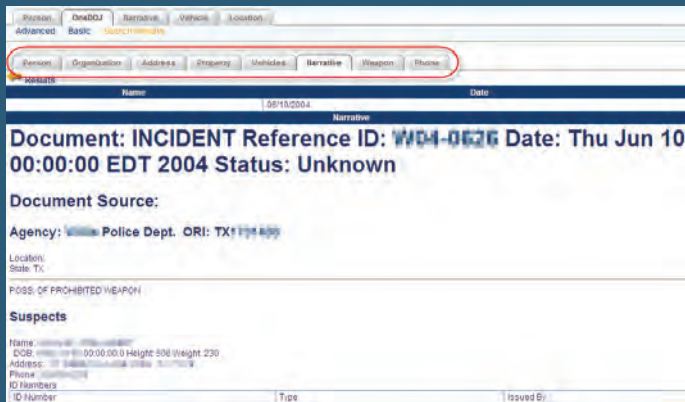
Person OneDOJ Narrative Vehicle Location
Advanced Basic Search Results

Person Organization Address Property Vehicles Narrative Weapon Phone

Results

| Name | Date |
|---|---|
| | 06/10/2004 |

Narrative

# Document: INCIDENT Reference ID: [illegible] Date: Thu Jun 10 00:00:00 EDT 2004 Status: Unknown

## Document Source:

Agency: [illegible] Police Dept. ORI: TX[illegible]

Location:
State: TX

POSS. OF PROHIBITED WEAPON

## Suspects

Name: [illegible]
DOB: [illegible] 00:00:00.0 Height: 508 Weight: 230
Address: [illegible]
Phone: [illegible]
ID Numbers

| ID Number | Type | Issued By |
|---|---|---|